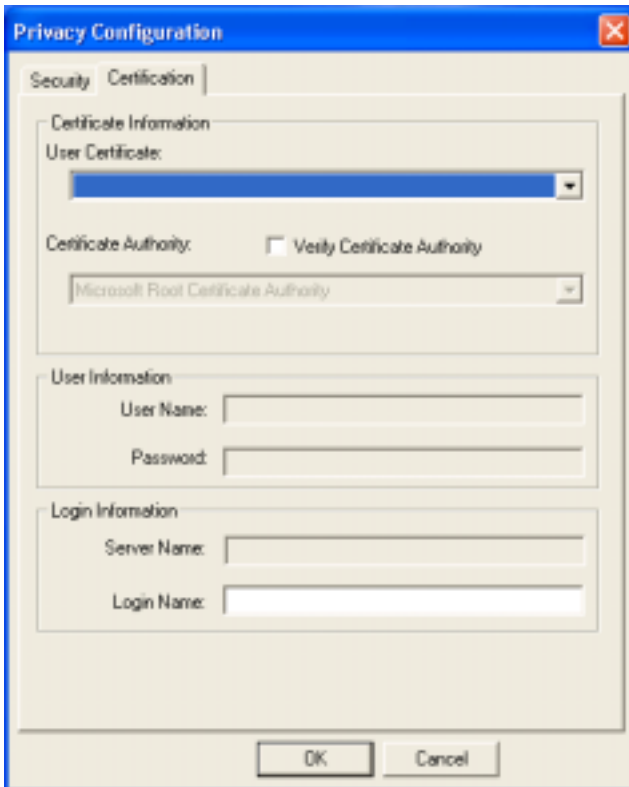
Privacy Configuration

Security | Certification

Certificate Information

User Certificate:

Certificate Authority: Verify Certificate Authority

Microsoft Root Certificate Authority

User Information

User Name:

Password:

Login Information

Server Name:

Login Name:

OK | Cancel